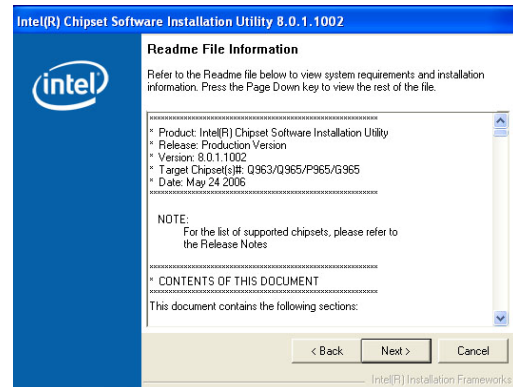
Intel(R) Chipset Software Installation Utility 8.0.1.1002

intel

Readme File Information

Refer to the Readme file below to view system requirements and installation information. Press the Page Down key to view the rest of the file.

************************************************************
* Product: Intel(R) Chipset Software Installation Utility
* Release: Production Version
* Version: 8.0.1.1002
* Target Chipset(s)#: Q963/Q965/P965/G965
* Date: May 24 2006
************************************************************

NOTE:
For the list of supported chipsets, please refer to the Release Notes

************************************************************
* CONTENTS OF THIS DOCUMENT
************************************************************
This document contains the following sections:

< Back | Next > | Cancel

Intel(R) Installation Frameworks